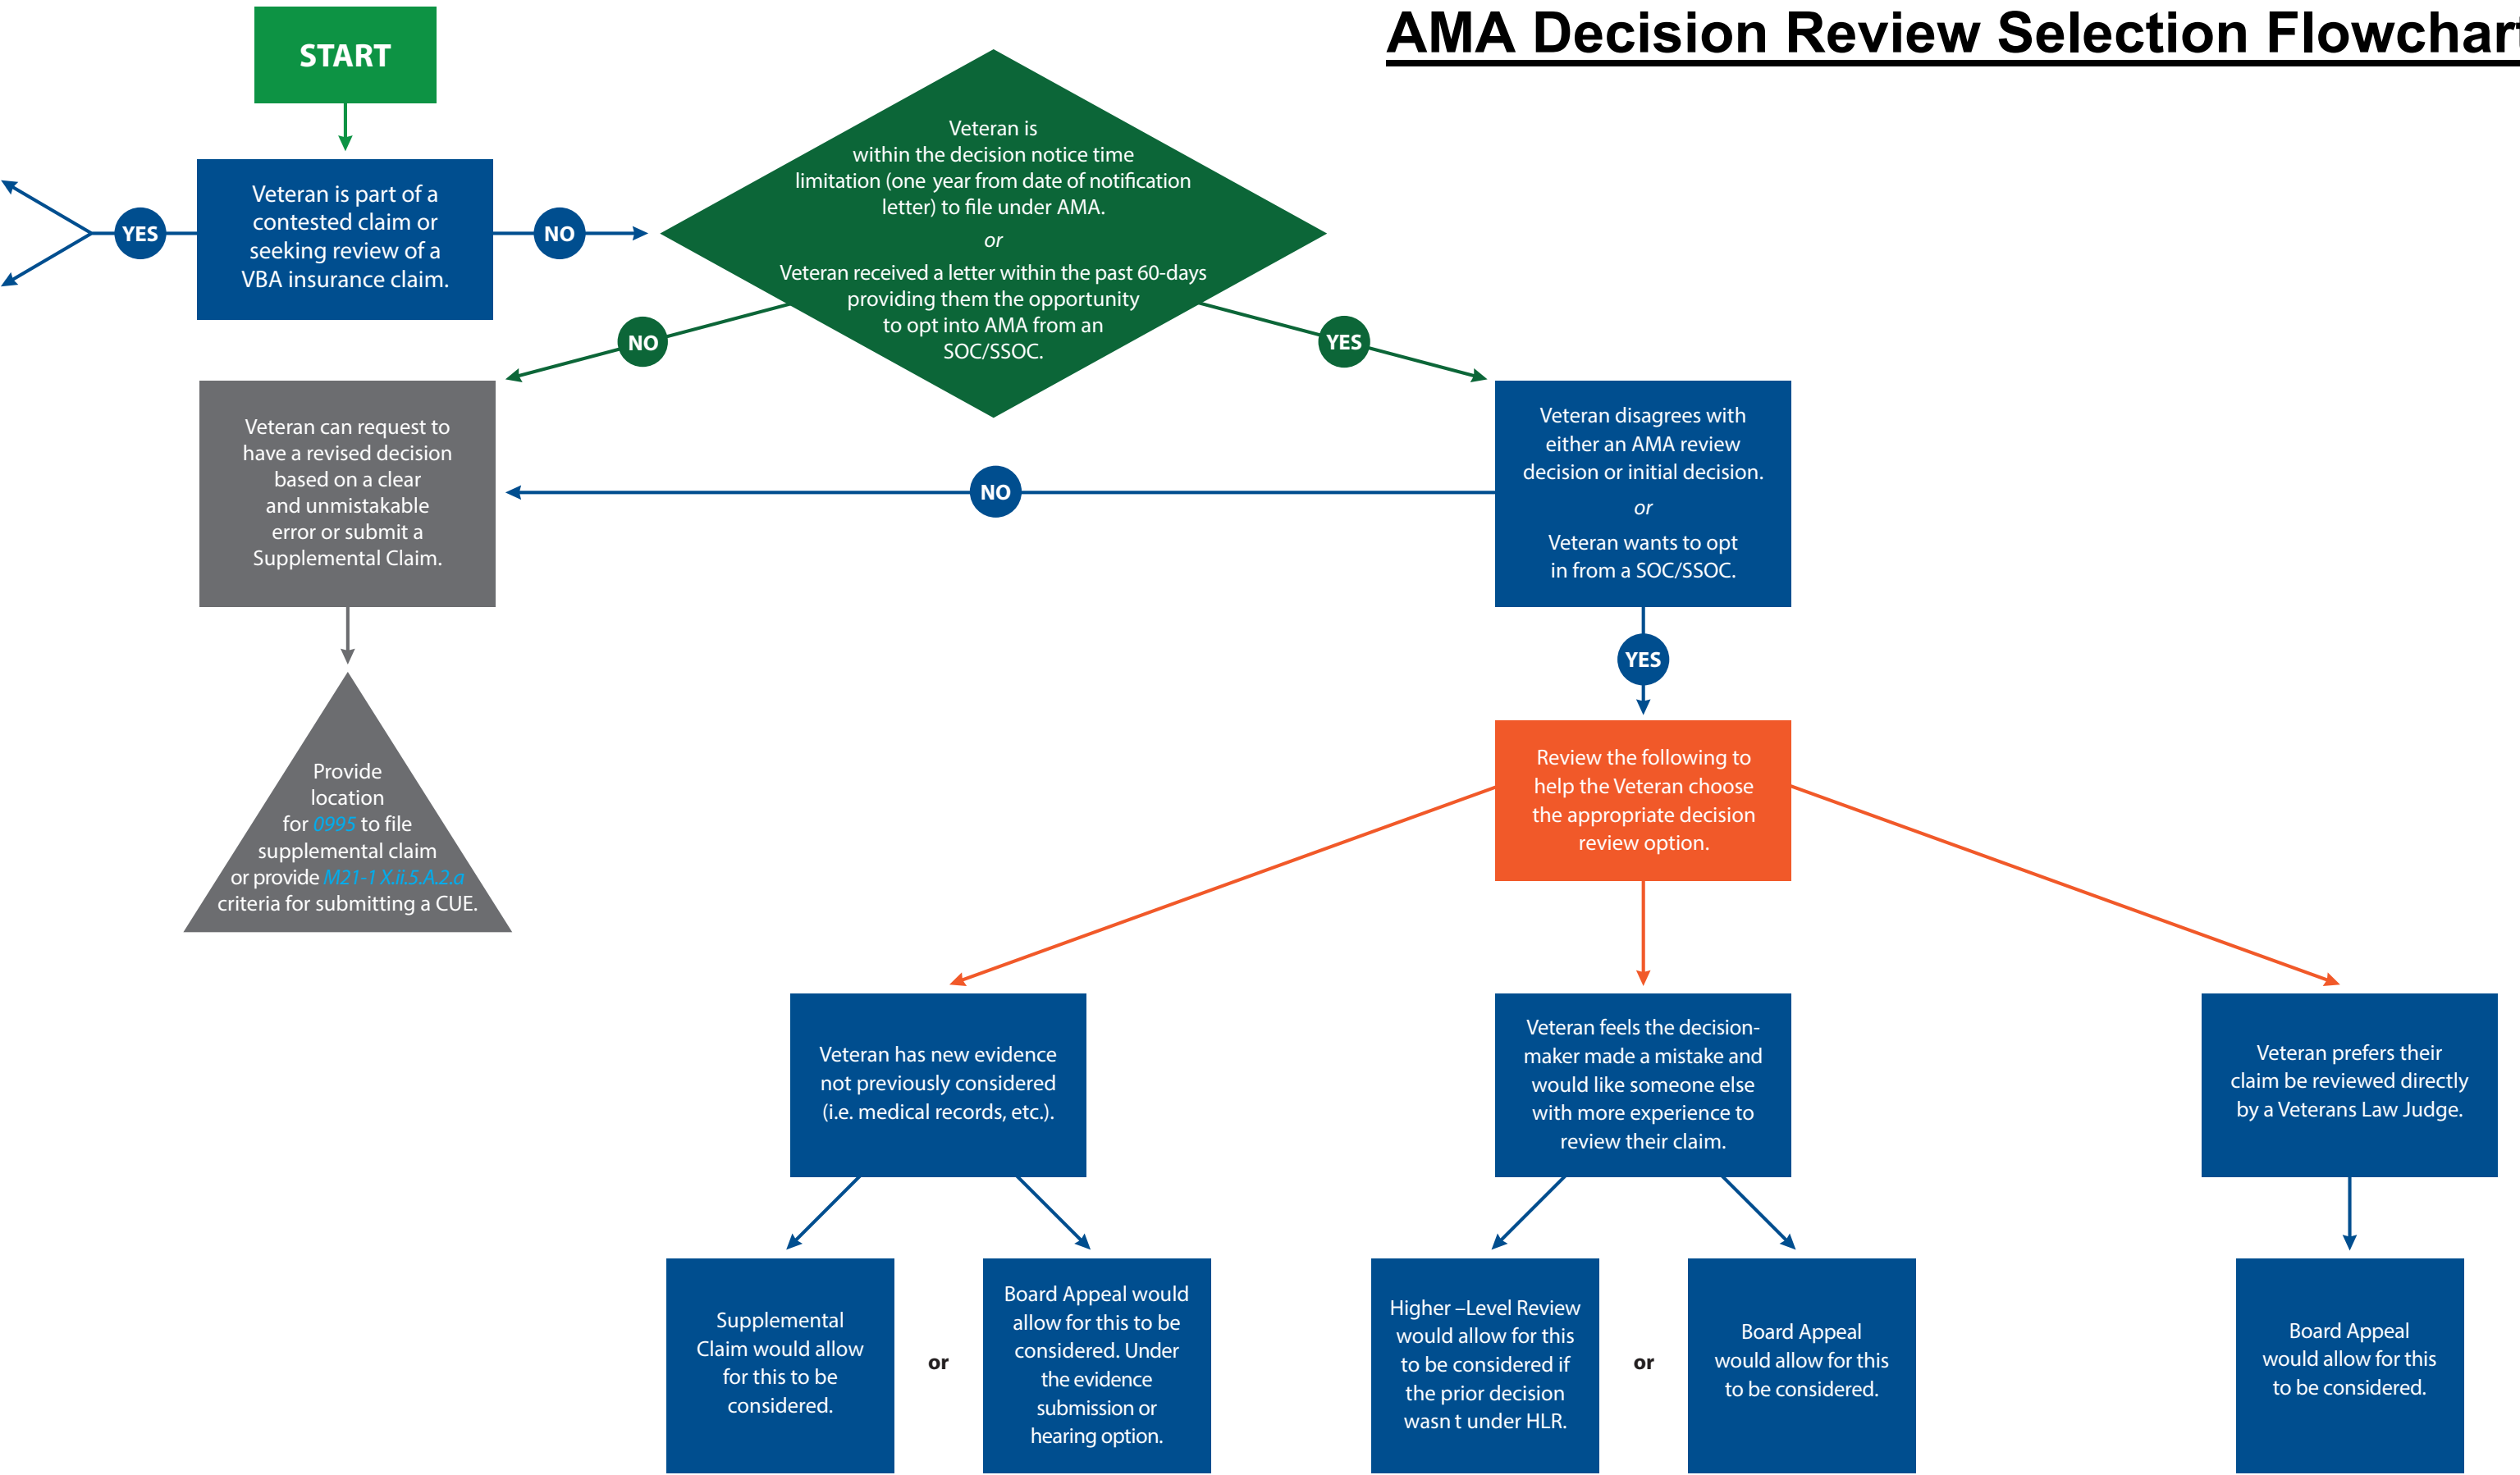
AMA Decision Review Selection Flowchar

START

YES

Veteran is part of a contested claim or seeking review of a VBA insurance claim.

NO

Veteran is within the decision notice time limitation (one year from date of notification letter) to file under AMA.
or
Veteran received a letter within the past 60-days providing them the opportunity to opt into AMA from an SOC/SSOC.

NO

YES

Veteran can request to have a revised decision based on a clear and unmistakable error or submit a Supplemental Claim.

NO

Veteran disagrees with either an AMA review decision or initial decision.
or
Veteran wants to opt in from a SOC/SSOC.

YES

Provide location for 0995 to file supplemental claim or provide M21-1 X.ii.5.A.2.a criteria for submitting a CUE.

Review the following to help the Veteran choose the appropriate decision review option.

Veteran has new evidence not previously considered (i.e. medical records, etc.).

Veteran feels the decision-maker made a mistake and would like someone else with more experience to review their claim.

Veteran prefers their claim be reviewed directly by a Veterans Law Judge.

Supplemental Claim would allow for this to be considered.

or

Board Appeal would allow for this to be considered. Under the evidence submission or hearing option.

Higher –Level Review would allow for this to be considered if the prior decision wasn t under HLR.

or

Board Appeal would allow for this to be considered.

Board Appeal would allow for this to be considered.